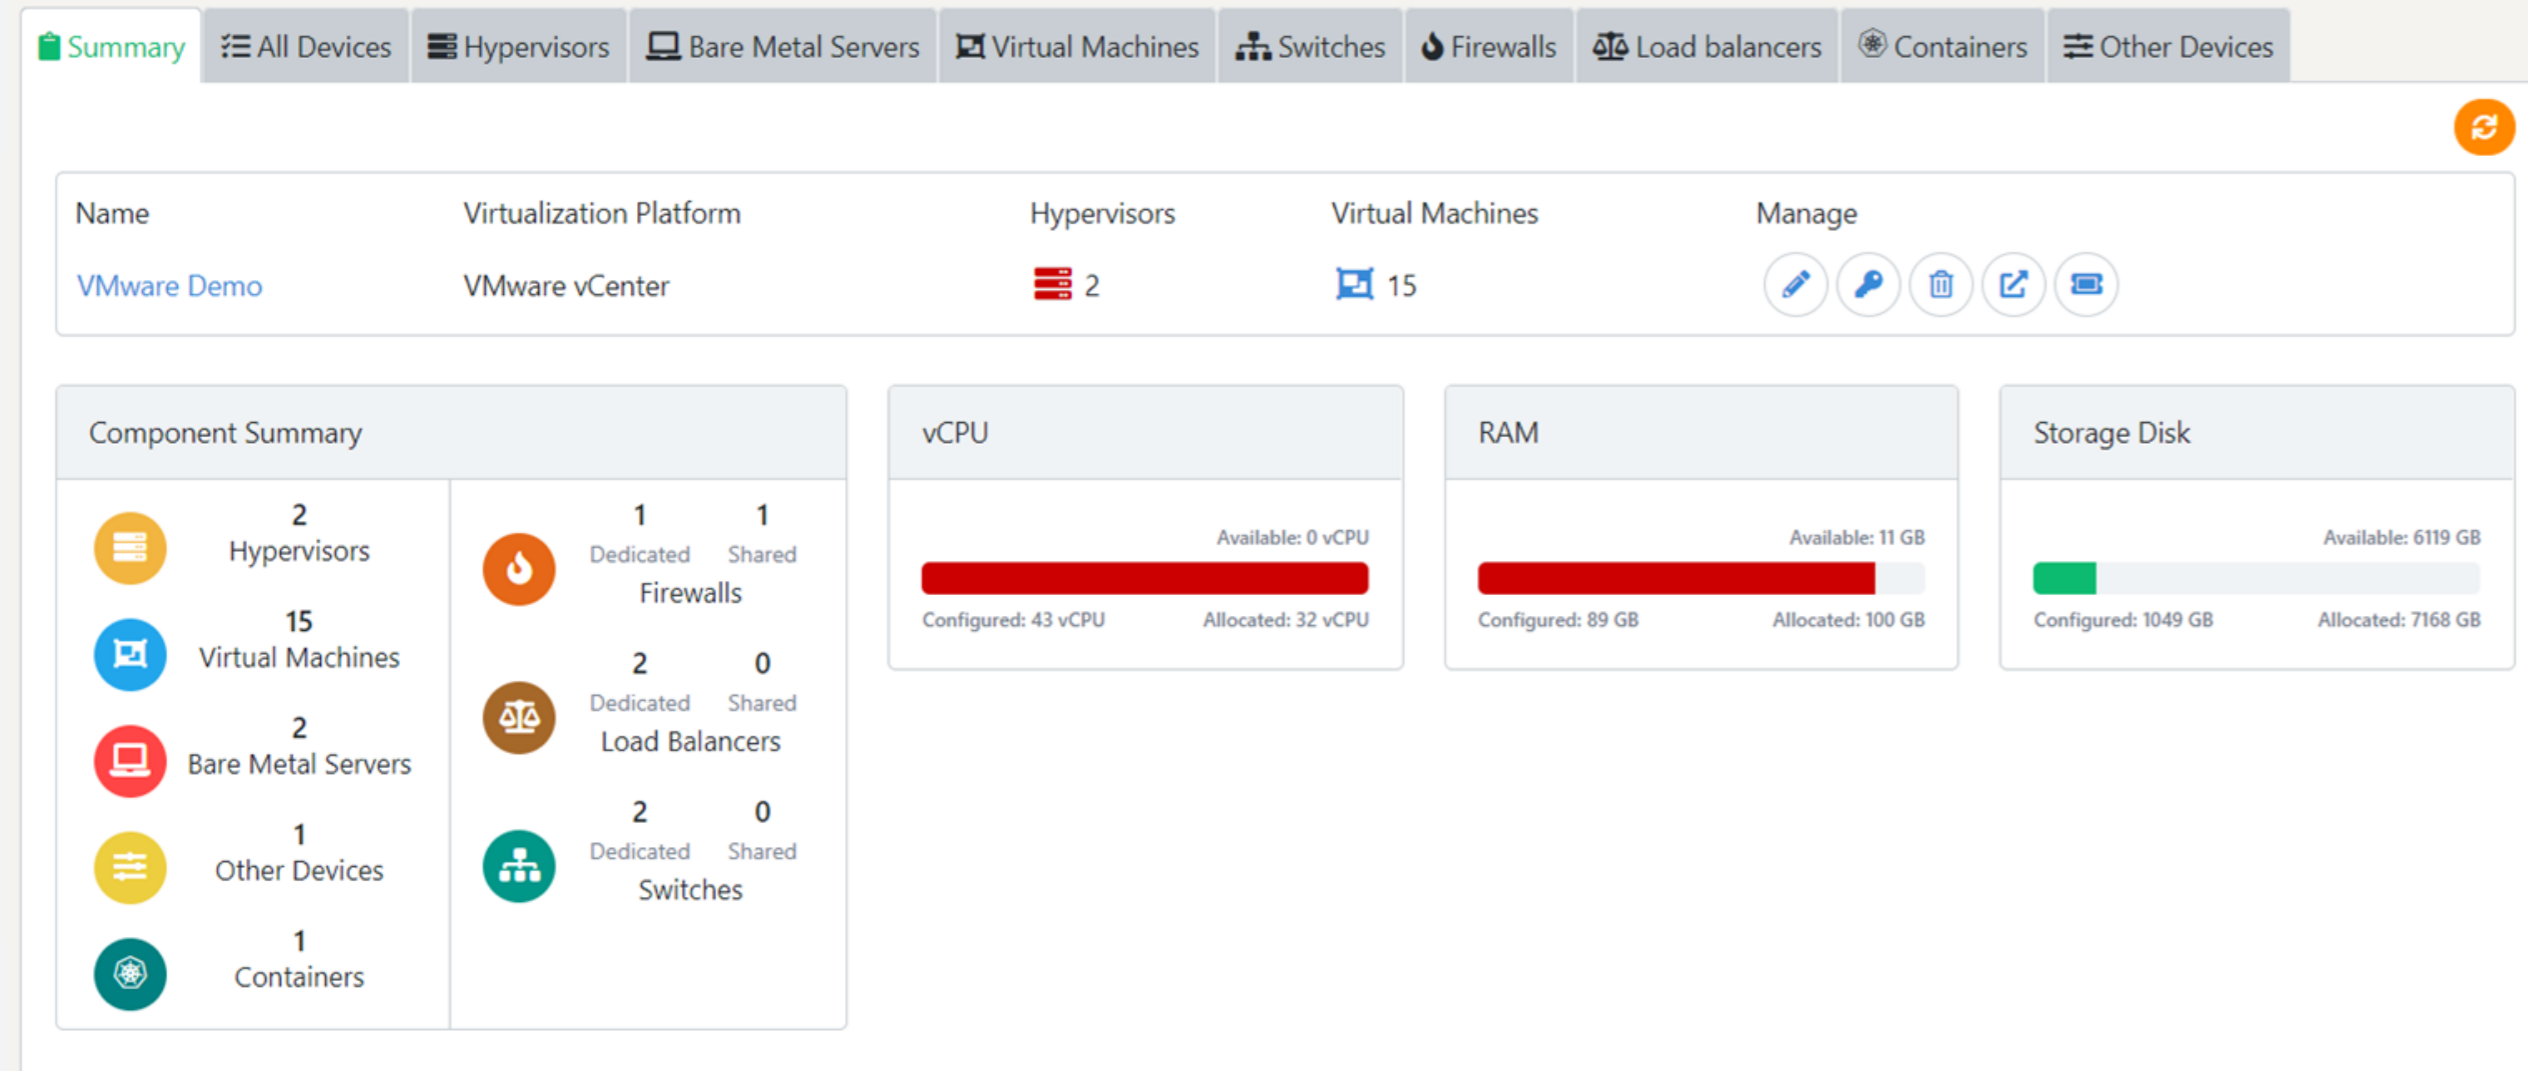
Summary | All Devices | Hypervisors | Bare Metal Servers | Virtual Machines | Switches | Firewalls | Load balancers | Containers | Other Devices

| Name | Virtualization Platform | Hypervisors | Virtual Machines | Manage |
|---|---|---|---|---|
| VMware Demo | VMware vCenter | 2 | 15 | |

Component Summary

2
Hypervisors

15
Virtual Machines

2
Bare Metal Servers

1
Other Devices

1
Containers

1 Dedicated 1 Shared
Firewalls

2 Dedicated 0 Shared
Load Balancers

2 Dedicated 0 Shared
Switches

vCPU

Available: 0 vCPU
Configured: 43 vCPU Allocated: 32 vCPU

RAM

Available: 11 GB
Configured: 89 GB Allocated: 100 GB

Storage Disk

Available: 6119 GB
Configured: 1049 GB Allocated: 7168 GB